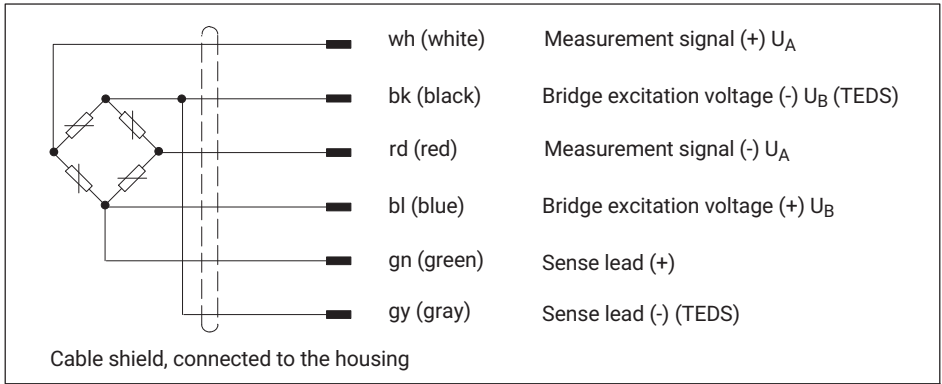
wh (white) Measurement signal (+) $U_A$

bk (black) Bridge excitation voltage (-) $U_B$ (TEDS)

rd (red) Measurement signal (-) $U_A$

bl (blue) Bridge excitation voltage (+) $U_B$

gn (green) Sense lead (+)

gy (gray) Sense lead (-) (TEDS)

Cable shield, connected to the housing